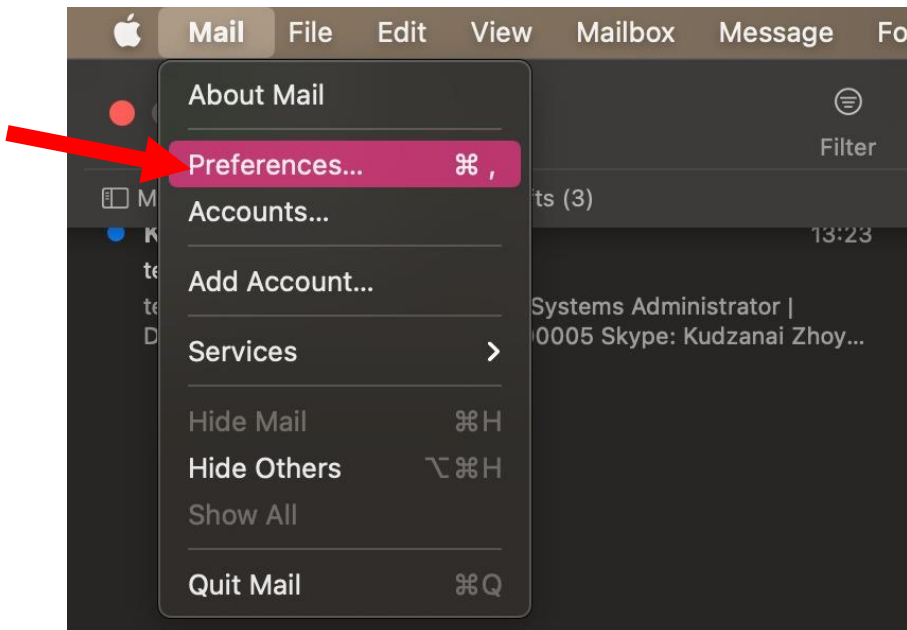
Mail File Edit View Mailbox Message Fo

About Mail

Preferences... ⌘ ,

Accounts...

Add Account...

Services

Hide Mail ⌘H

Hide Others ⌥⌘H

Show All

Quit Mail ⌘Q

Filter

M

rts (3)

K

13:23

te

te

D

Systems Administrator |

)0005 Skype: Kudzanai Zhoy...